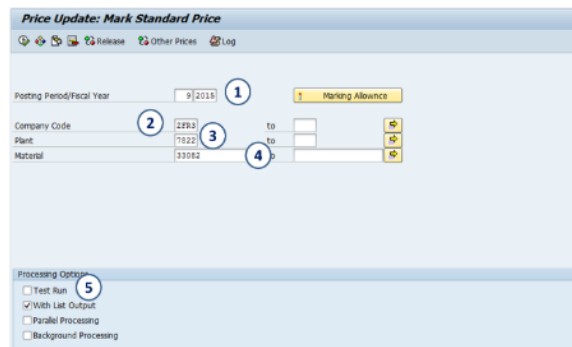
Price Update: Mark Standard Price

Release  Other Prices  Log

Posting Period/Fiscal Year 9 2015 1

Marking Allownce

Company Code 2 2513 to
Plant 7022 3 to
Material 33082 4 to

Processing Options 5
Test Run
With List Output
Parallel Processing
Background Processing